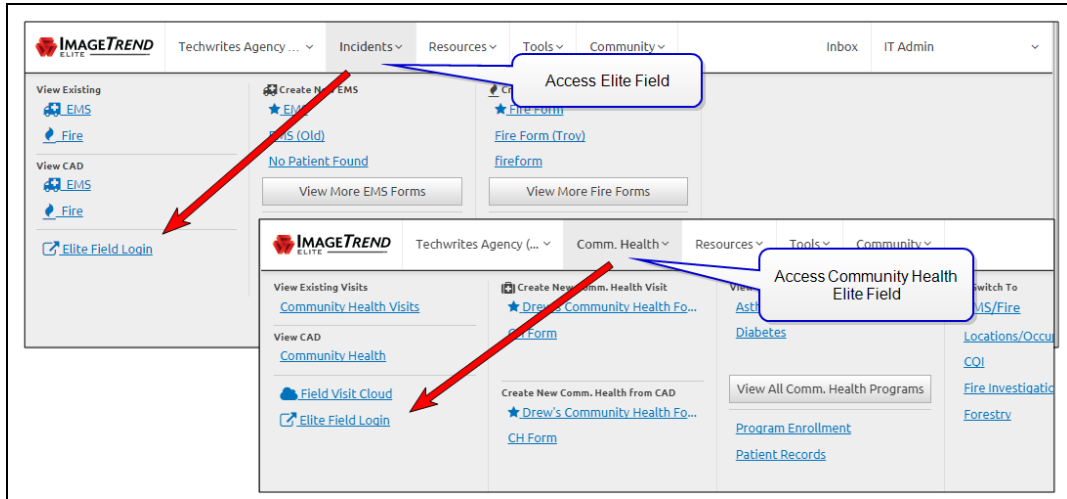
IMAGETREND ELITE
Techwrites Agency ...
Incidents
Resources
Tools
Community
Inbox
IT Admin

Access Elite Field

View Existing
EMS
Fire
View CAD
EMS
Fire
Elite Field Login

Create N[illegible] EMS
EMS
EMS (Old)
No Patient Found
View More EMS Forms

Cr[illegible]
Fire Form
Fire Form (Troy)
fireform
View More Fire Forms

IMAGETREND ELITE
Techwrites Agency (...
Comm. Health
Resources
Tools
Community

Access Community Health Elite Field

View Existing Visits
Community Health Visits
View CAD
Community Health
Field Visit Cloud
Elite Field Login

Create New Comm. Health Visit
Drew's Community Health Fo...
CH Form
Create New Comm. Health from CAD
Drew's Community Health Fo...
CH Form

View
Asth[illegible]
Diabetes
View All Comm. Health Programs
Program Enrollment
Patient Records

Switch To
EMS/Fire
Locations/Occu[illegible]
CQI
Fire Investigati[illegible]
Forestry